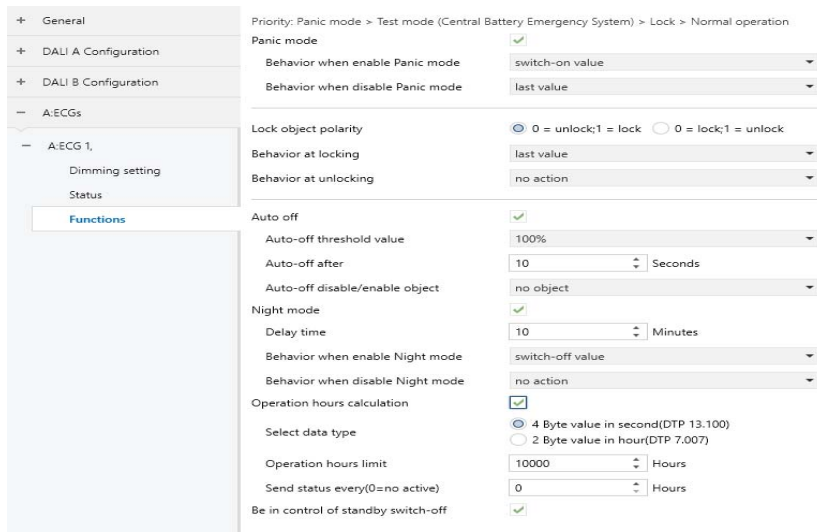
+ General

+ DALI A Configuration

+ DALI B Configuration

− A:ECGs

− A:ECG 1,

Dimming setting

Status

Functions

Priority: Panic mode > Test mode (Central Battery Emergency System) > Lock > Normal operation

Panic mode

Behavior when enable Panic mode | switch-on value

Behavior when disable Panic mode | last value

Lock object polarity | 0 = unlock;1 = lock   0 = lock;1 = unlock

Behavior at locking | last value

Behavior at unlocking | no action

Auto off

Auto-off threshold value | 100%

Auto-off after | 10 Seconds

Auto-off disable/enable object | no object

Night mode

Delay time | 10 Minutes

Behavior when enable Night mode | switch-off value

Behavior when disable Night mode | no action

Operation hours calculation

Select data type | 4 Byte value in second(DTP 13.100)   2 Byte value in hour(DTP 7.007)

Operation hours limit | 10000 Hours

Send status every(0=no active) | 0 Hours

Be in control of standby switch-off